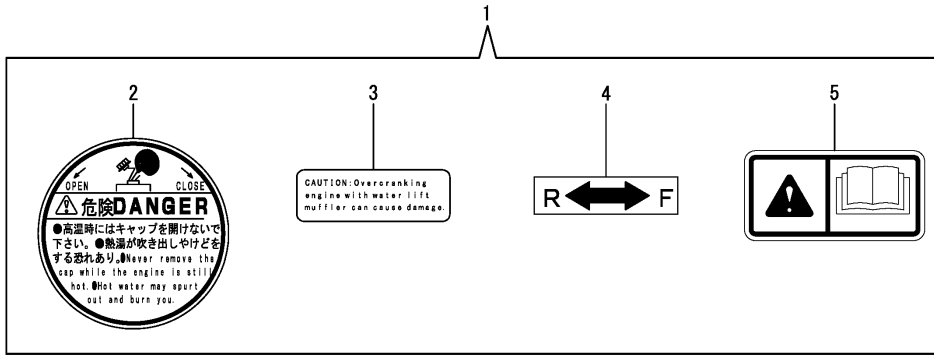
1

2

OPEN

CLOSE

⚠危険DANGER

●高温時にはキャップを開けないで下さい。●熱湯が吹き出しやけどをする恐れあり。●Never remove the cap while the engine is still hot. ●Hot water may spurt out and burn you.

3

CAUTION: Overcranking engine with water lift muffler can cause damage.

4

R F

5